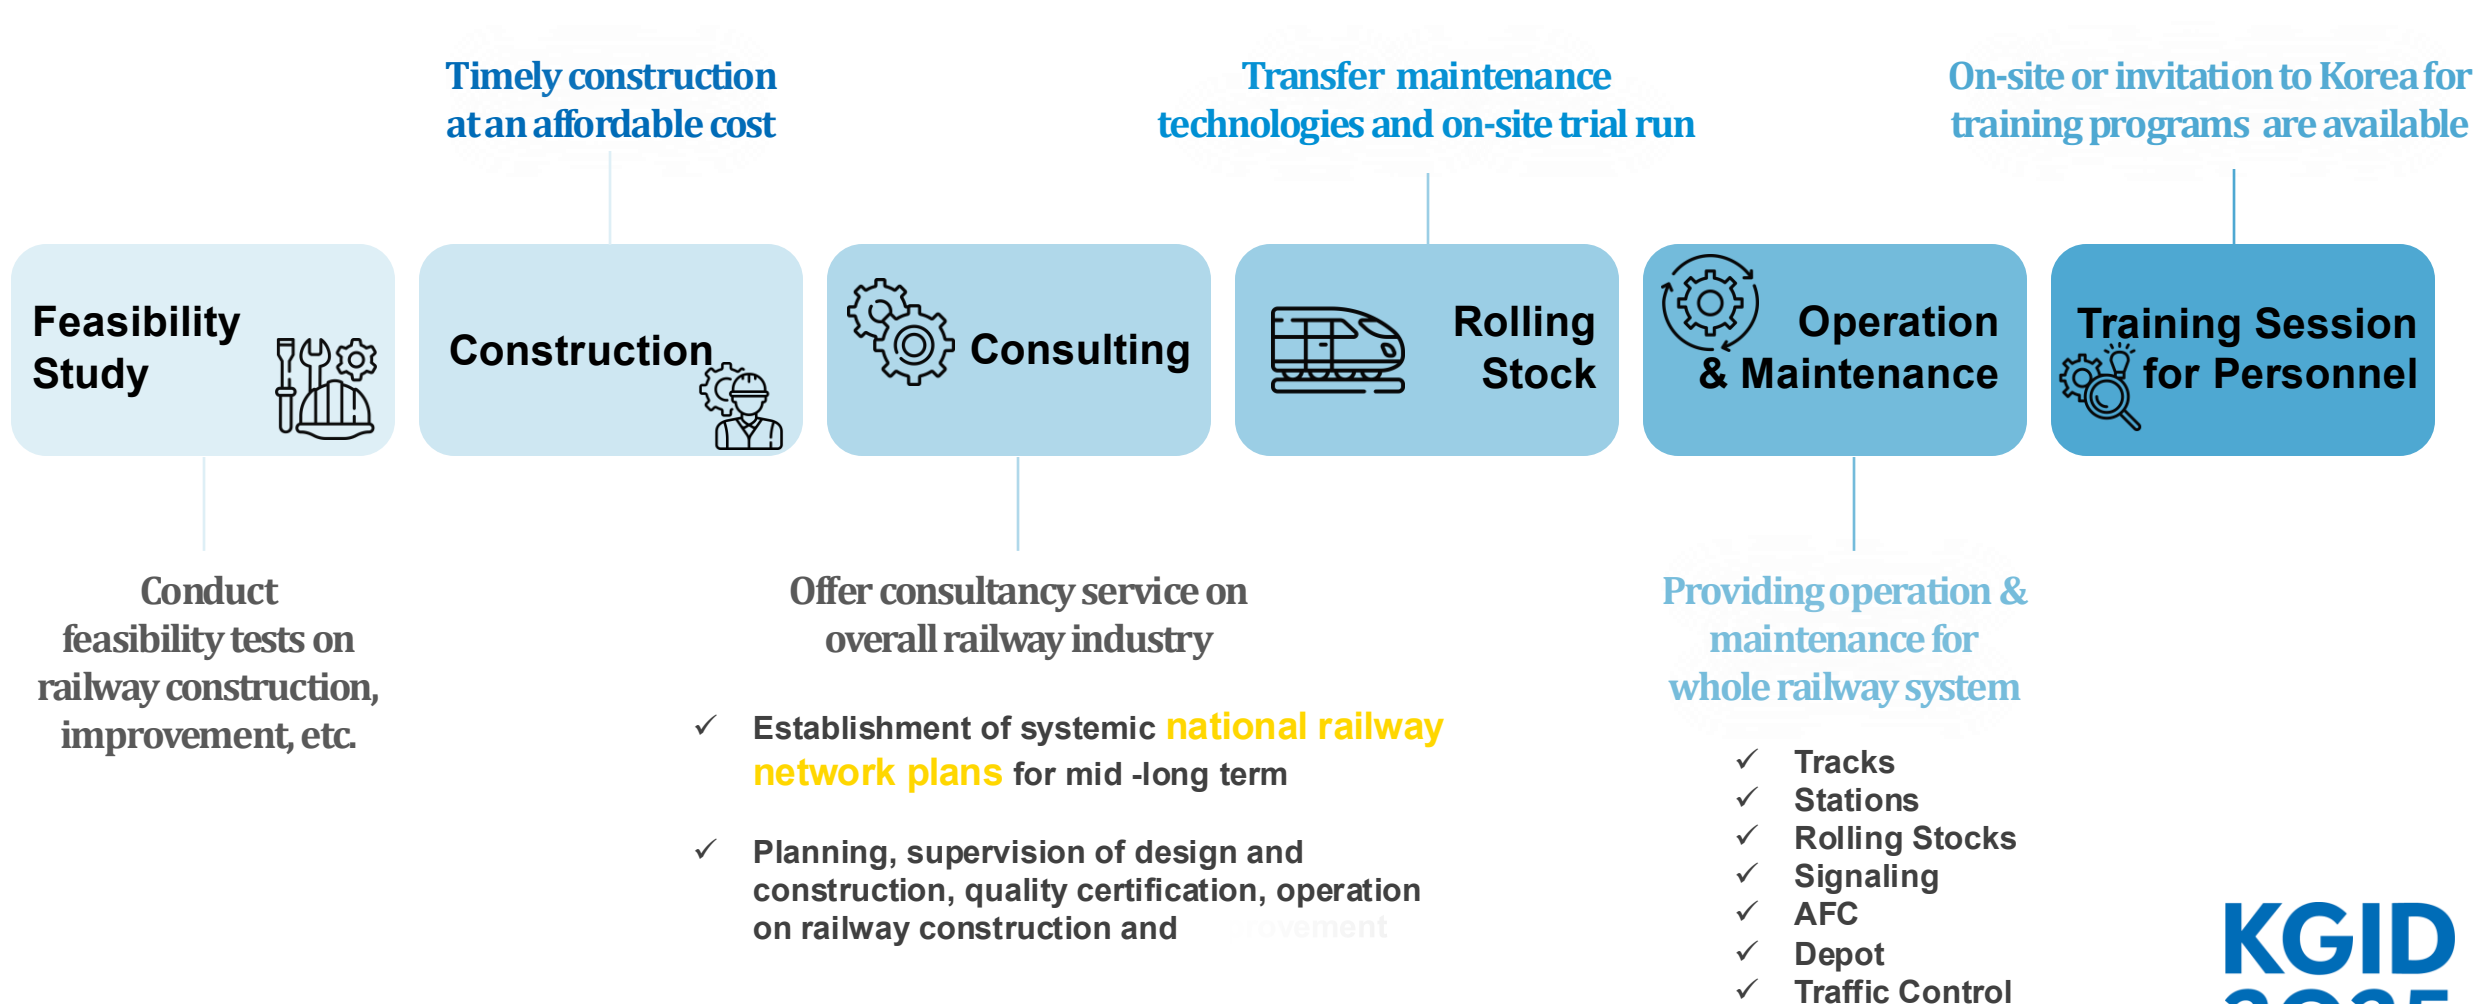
Timely construction at an affordable cost

Transfer maintenance technologies and on-site trial run

On-site or invitation to Korea for training programs are available

Feasibility Study

Construction

Consulting

Rolling Stock

Operation & Maintenance

Training Session for Personnel

Conduct feasibility tests on railway construction, improvement, etc.

Offer consultancy service on overall railway industry

✓ Establishment of systemic national railway network plans for mid -long term

✓ Planning, supervision of design and construction, quality certification, operation on railway construction and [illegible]ovement

Providing operation & maintenance for whole railway system

✓ Tracks
✓ Stations
✓ Rolling Stocks
✓ Signaling
✓ AFC
✓ Depot
✓ Traffic Control

KGID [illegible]